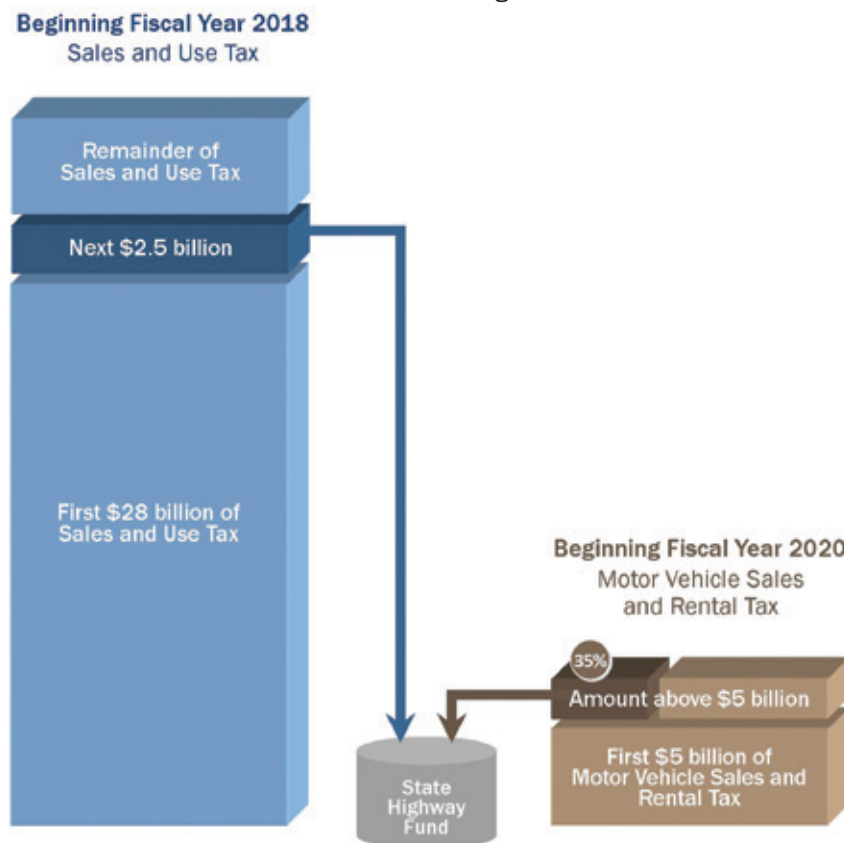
Beginning Fiscal Year 2018
Sales and Use Tax

Remainder of Sales and Use Tax

Next $2.5 billion

First $28 billion of Sales and Use Tax

Beginning Fiscal Year 2020
Motor Vehicle Sales and Rental Tax

35%

Amount above $5 billion

First $5 billion of Motor Vehicle Sales and Rental Tax

State Highway Fund